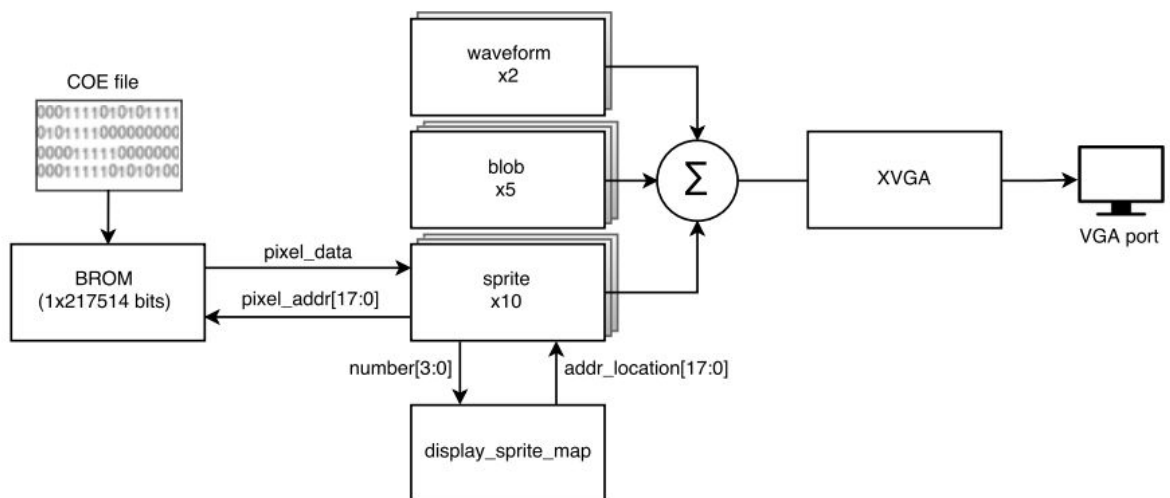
COE file

0001111010101111
0101111000000000
0000111110000000
0001111010101000

BROM
(1x217514 bits)

pixel_data

pixel_addr[17:0]

waveform
x2

blob
x5

sprite
x10

$\Sigma$

XVGA

VGA port

number[3:0]

addr_location[17:0]

display_sprite_map